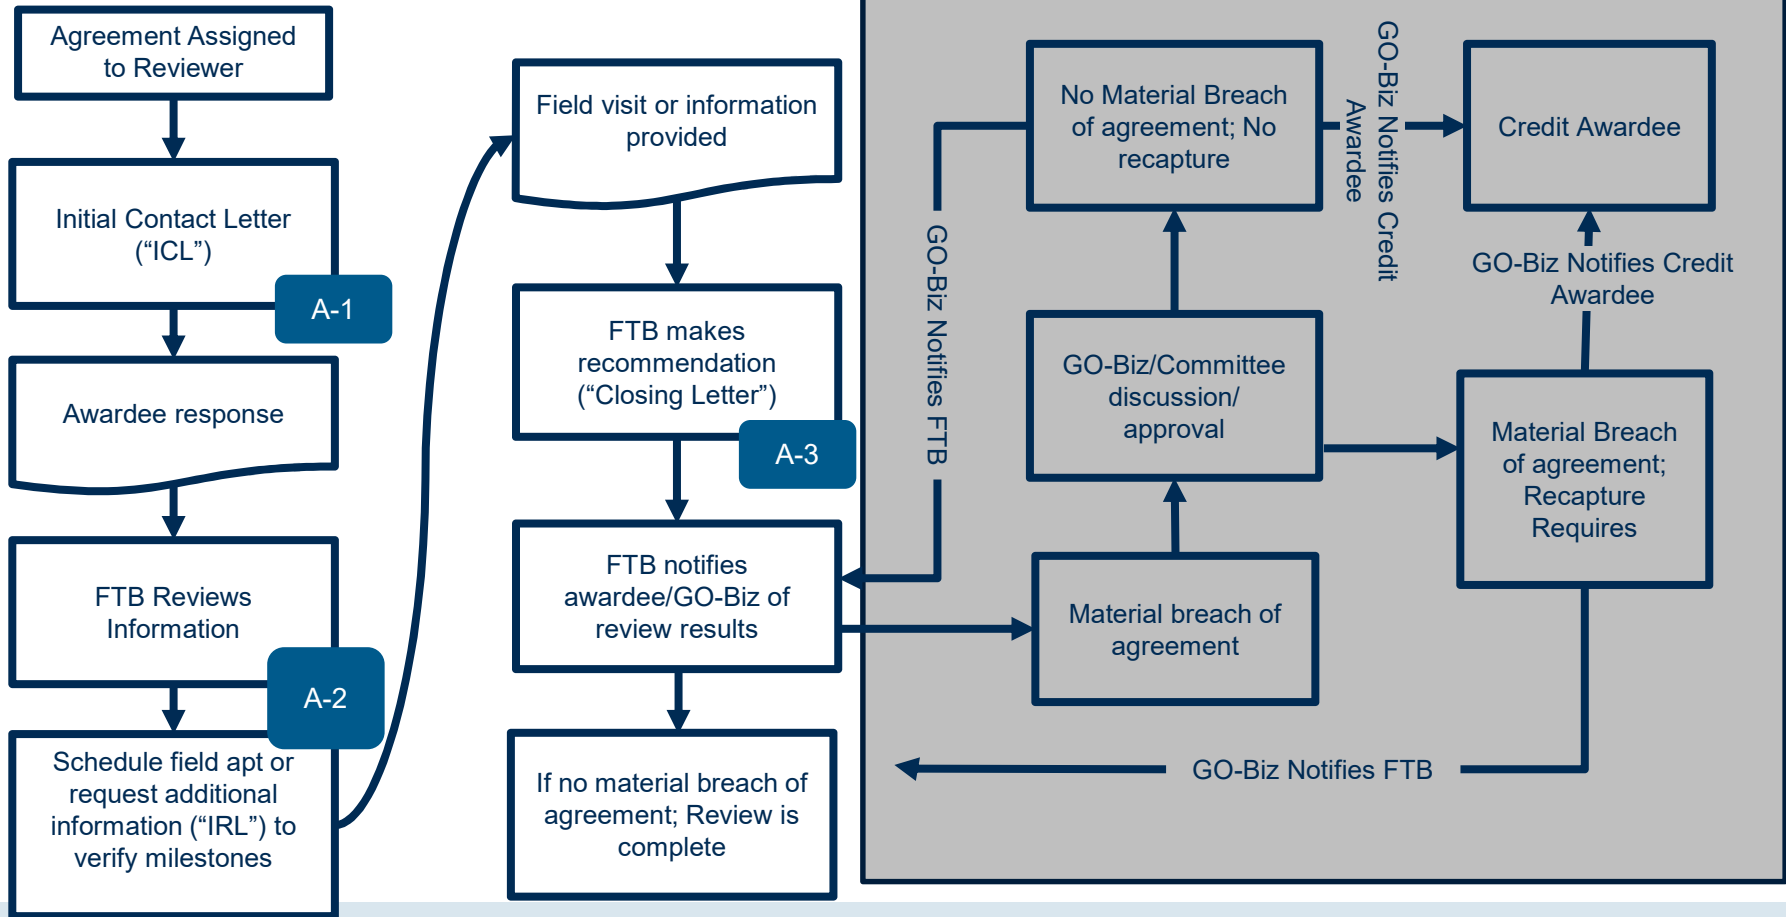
Agreement Assigned to Reviewer

Initial Contact Letter (“ICL”)

A-1

Awardee response

FTB Reviews Information

A-2

Schedule field apt or request additional information (“IRL”) to verify milestones

Field visit or information provided

FTB makes recommendation (“Closing Letter”)

A-3

FTB notifies awardee/GO-Biz of review results

If no material breach of agreement; Review is complete

GO-Biz Notifies FTB

No Material Breach of agreement; No recapture

GO-Biz Notifies Credit Awardee

Credit Awardee

GO-Biz/Committee discussion/ approval

GO-Biz Notifies Credit Awardee

Material Breach of agreement; Recapture Requires

Material breach of agreement

GO-Biz Notifies FTB